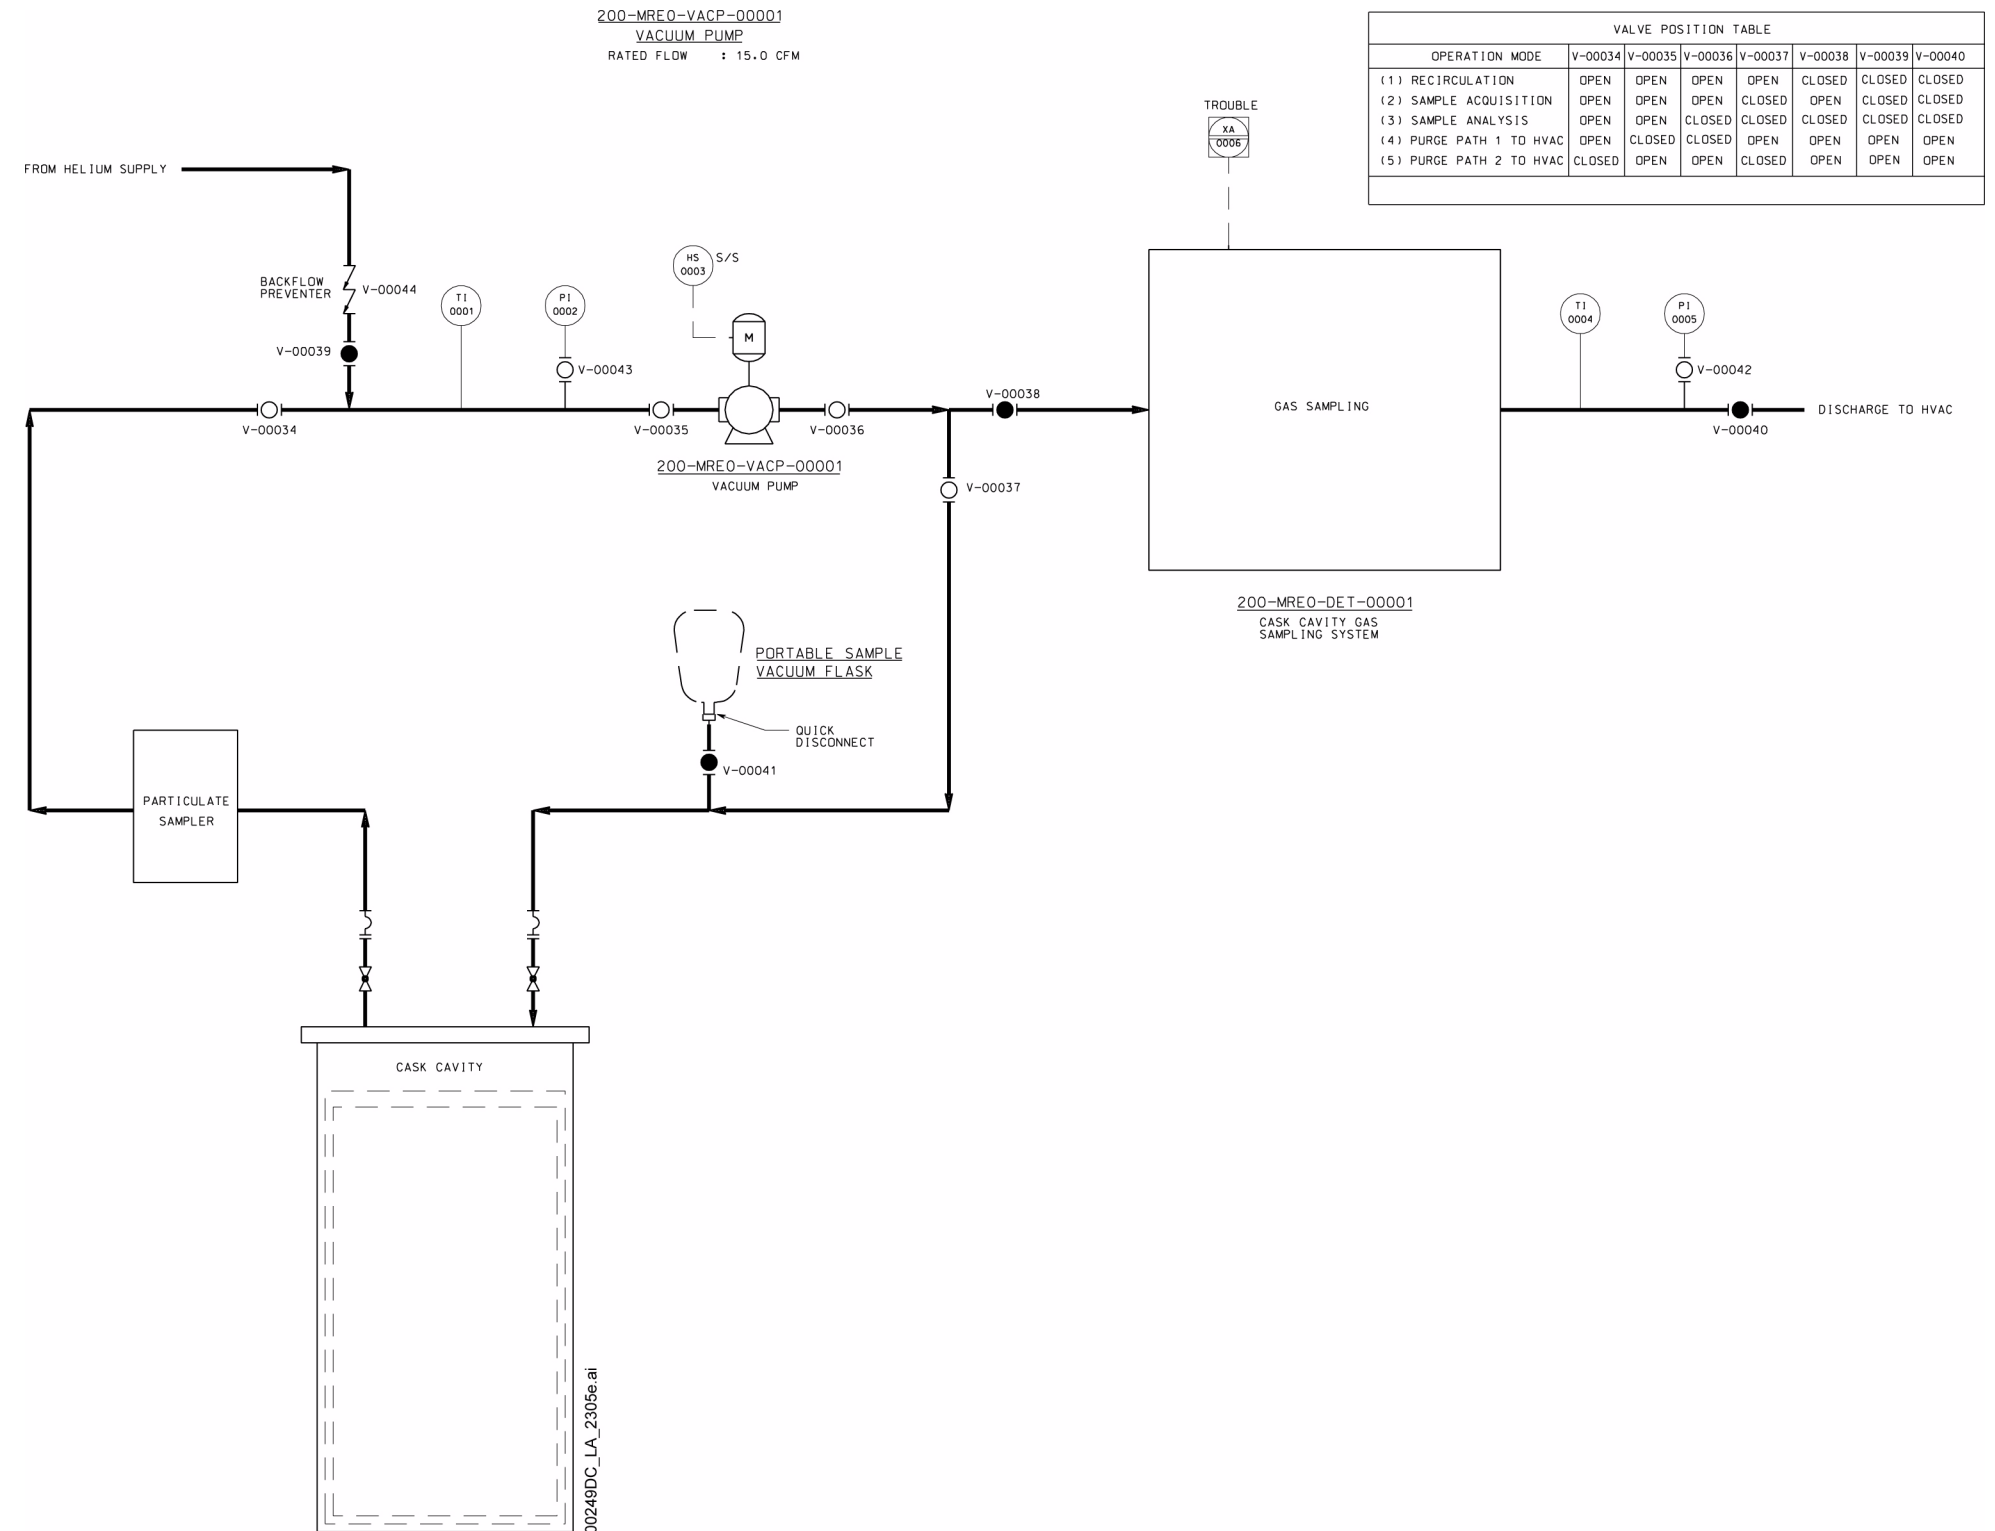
200-MREO-VACP-00001
VACUUM PUMP
RATED FLOW : 15.0 CFM

VALVE POSITION TABLE

| OPERATION MODE | V-00034 | V-00035 | V-00036 | V-00037 | V-00038 | V-00039 | V-00040 |
|---|---|---|---|---|---|---|---|
| (1) RECIRCULATION | OPEN | OPEN | OPEN | OPEN | CLOSED | CLOSED | CLOSED |
| (2) SAMPLE ACQUISITION | OPEN | OPEN | OPEN | CLOSED | OPEN | CLOSED | CLOSED |
| (3) SAMPLE ANALYSIS | OPEN | OPEN | CLOSED | CLOSED | CLOSED | CLOSED | CLOSED |
| (4) PURGE PATH 1 TO HVAC | OPEN | CLOSED | CLOSED | OPEN | OPEN | OPEN | OPEN |
| (5) PURGE PATH 2 TO HVAC | CLOSED | OPEN | OPEN | CLOSED | OPEN | OPEN | OPEN |

TROUBLE
XA
0006

FROM HELIUM SUPPLY

BACKFLOW PREVENTER
V-00044
V-00039
TI
0001
PI
0002
V-00043
HS
0003
S/S
M
V-00034
V-00035
V-00036
200-MREO-VACP-00001
VACUUM PUMP
V-00038
V-00037
GAS SAMPLING
TI
0004
PI
0005
V-00042
V-00040
DISCHARGE TO HVAC

200-MREO-DET-00001
CASK CAVITY GAS SAMPLING SYSTEM

PORTABLE SAMPLE VACUUM FLASK
QUICK DISCONNECT
V-00041

PARTICULATE SAMPLER

CASK CAVITY

00249DC_LA_2305e.ai